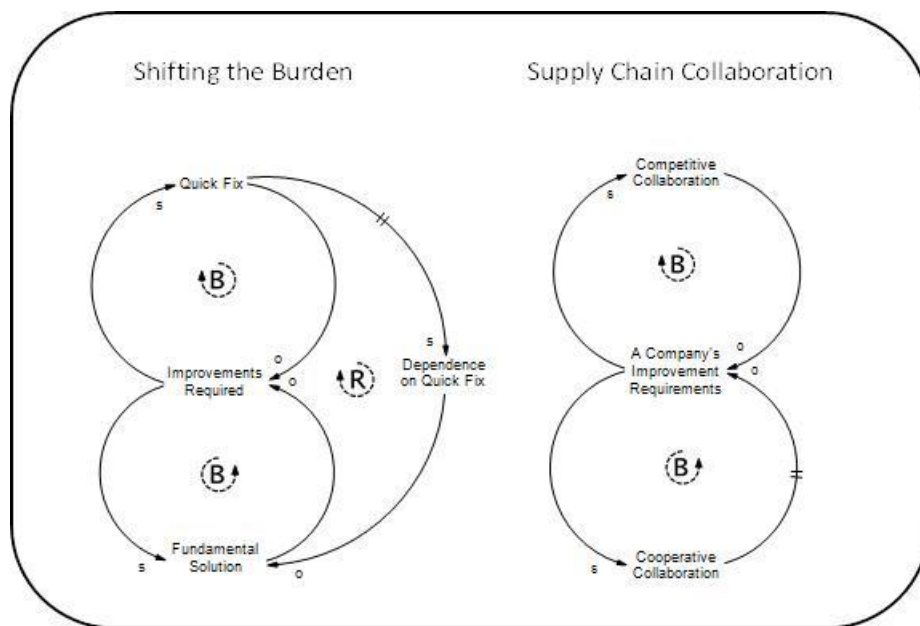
Shifting the Burden

Quick Fix

s

B

o

Improvements Required

o

R

s

Dependence on Quick Fix

B

s

Fundamental Solution

o

Supply Chain Collaboration

Competitive Collaboration

s

B

o

A Company's Improvement Requirements

o

B

s

Cooperative Collaboration